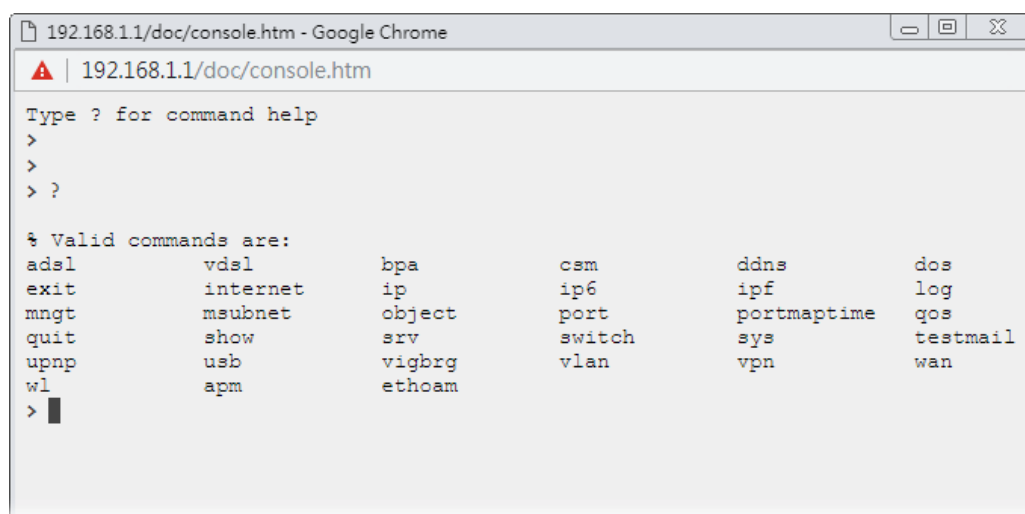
192.168.1.1/doc/console.htm - Google Chrome

192.168.1.1/doc/console.htm

Type ? for command help
>
>
> ?

% Valid commands are:

| adsl | vdsl | bpa | csm | ddns | dos |
|---|---|---|---|---|---|
| exit | internet | ip | ip6 | ipf | log |
| mngt | msubnet | object | port | portmaptime | qos |
| quit | show | srv | switch | sys | testmail |
| upnp | usb | vigbrg | vlan | vpn | wan |
| wl | apm | ethoam | | | |

>